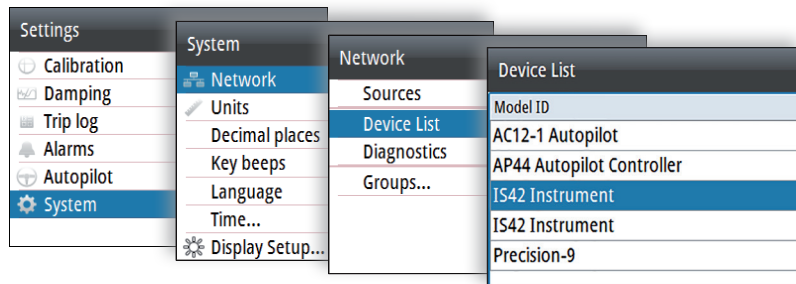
Settings
Calibration
Damping
Trip log
Alarms
Autopilot
System

System
Network
Units
Decimal places
Key beeps
Language
Time...
Display Setup...

Network
Sources
Device List
Diagnostics
Groups...

Device List
Model ID
AC12-1 Autopilot
AP44 Autopilot Controller
IS42 Instrument
IS42 Instrument
Precision-9